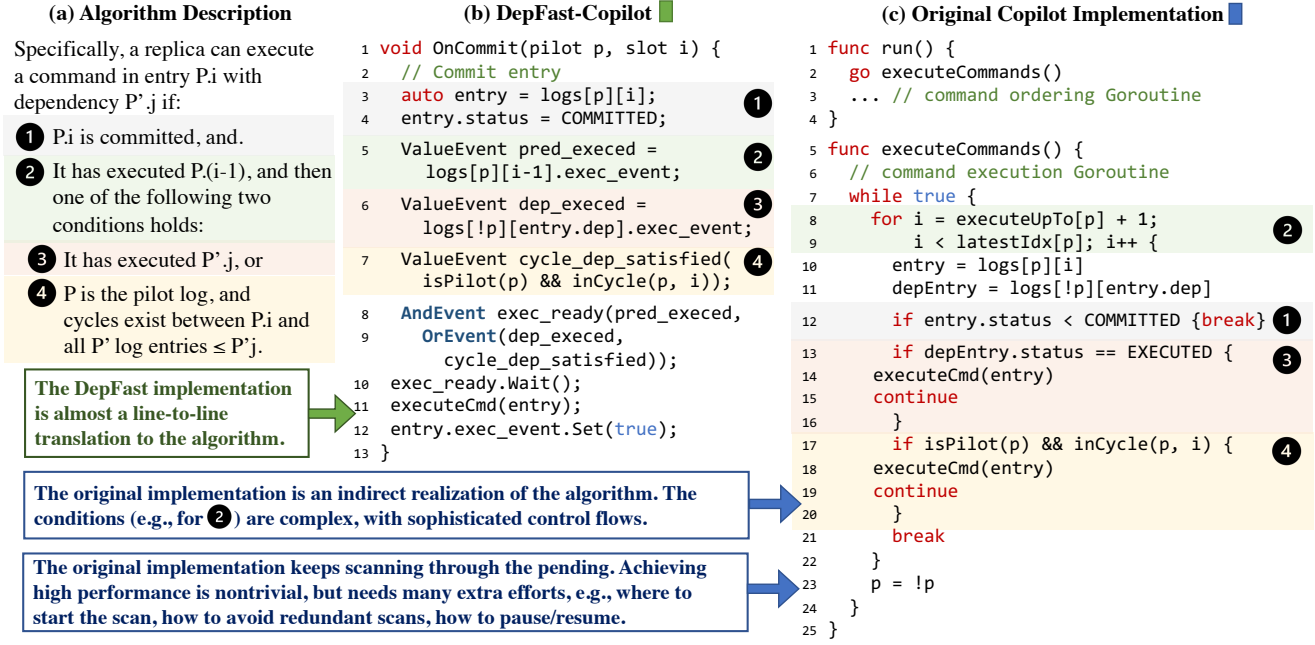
(a) Algorithm Description

Specifically, a replica can execute a command in entry P.i with dependency P'.j if:

1 P.i is committed, and.

2 It has executed P.(i-1), and then one of the following two conditions holds:

3 It has executed P'.j, or

4 P is the pilot log, and cycles exist between P.i and all P' log entries ≤ P'j.

The DepFast implementation is almost a line-to-line translation to the algorithm.

(b) DepFast-Copilot

1 void OnCommit(pilot p, slot i) {
2 // Commit entry
3 auto entry = logs[p][i]; 1
4 entry.status = COMMITTED;
5 ValueEvent pred_execed = logs[p][i-1].exec_event; 2
6 ValueEvent dep_execed = logs[!p][entry.dep].exec_event; 3
7 ValueEvent cycle_dep_satisfied( isPilot(p) && inCycle(p, i)); 4
8 AndEvent exec_ready(pred_execed,
9 OrEvent(dep_execed, cycle_dep_satisfied));
10 exec_ready.Wait();
11 executeCmd(entry);
12 entry.exec_event.Set(true);
13 }

(c) Original Copilot Implementation

1 func run() {
2 go executeCommands()
3 ... // command ordering Goroutine
4 }
5 func executeCommands() {
6 // command execution Goroutine
7 while true {
8 for i = executeUpTo[p] + 1; 2
9 i < latestIdx[p]; i++ {
10 entry = logs[p][i]
11 depEntry = logs[!p][entry.dep]
12 if entry.status < COMMITTED {break} 1
13 if depEntry.status == EXECUTED { 3
14 executeCmd(entry)
15 continue
16 }
17 if isPilot(p) && inCycle(p, i) { 4
18 executeCmd(entry)
19 continue
20 }
21 break
22 }
23 p = !p
24 }
25 }

The original implementation is an indirect realization of the algorithm. The conditions (e.g., for 2) are complex, with sophisticated control flows.

The original implementation keeps scanning through the pending. Achieving high performance is nontrivial, but needs many extra efforts, e.g., where to start the scan, how to avoid redundant scans, how to pause/resume.